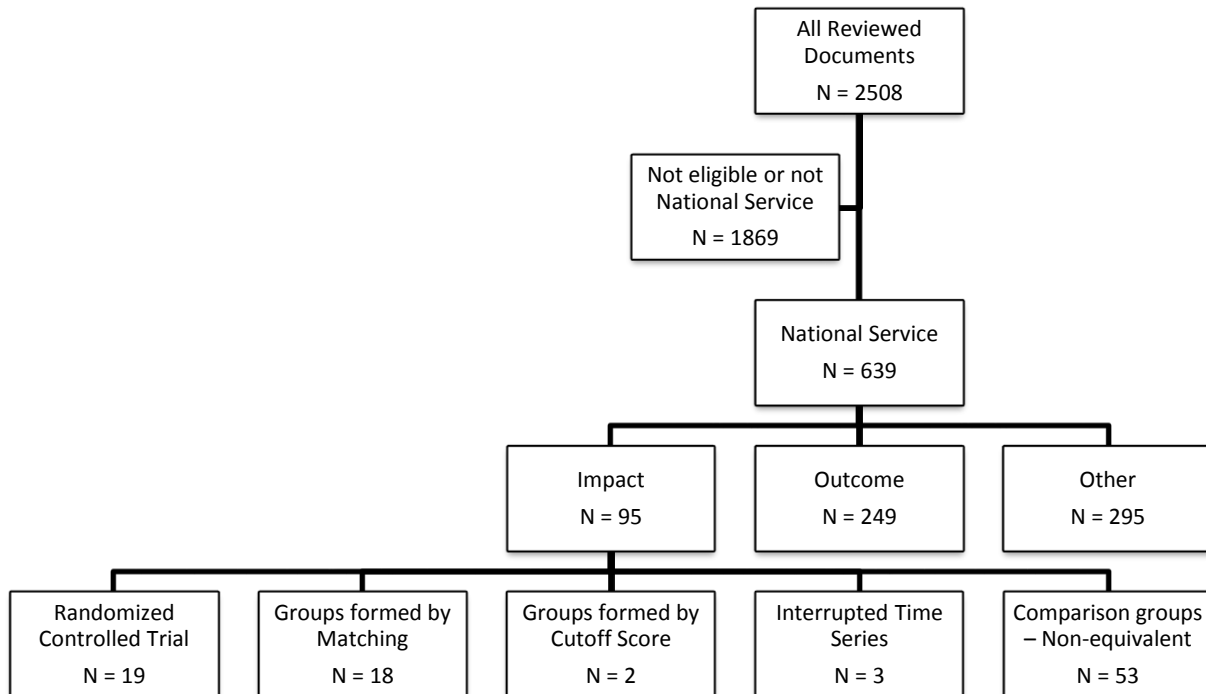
All Reviewed Documents
N = 2508

Not eligible or not National Service
N = 1869

National Service
N = 639

Impact
N = 95

Outcome
N = 249

Other
N = 295

Randomized Controlled Trial
N = 19

Groups formed by Matching
N = 18

Groups formed by Cutoff Score
N = 2

Interrupted Time Series
N = 3

Comparison groups – Non-equivalent
N = 53